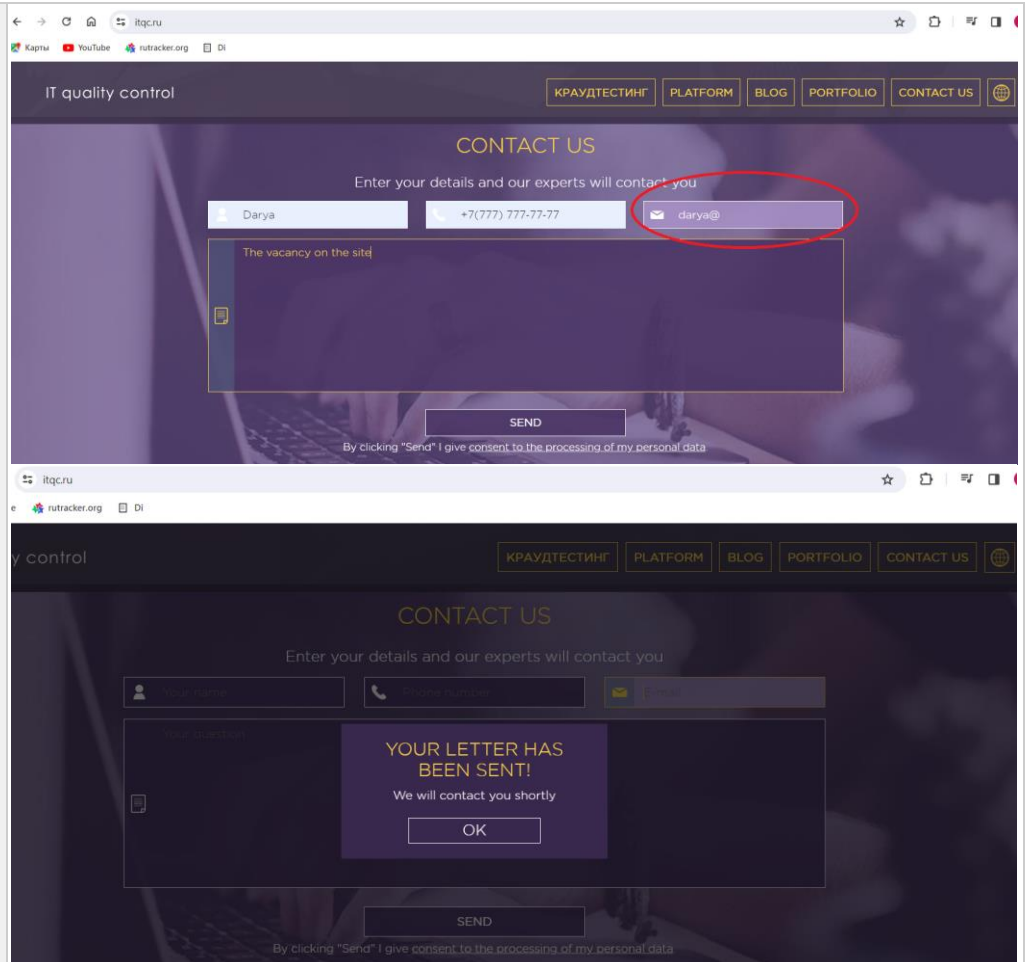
itqc.ru

Карты YouTube rutracker.org Di

IT quality control

КРАУДТЕСТИНГ PLATFORM BLOG PORTFOLIO CONTACT US

CONTACT US

Enter your details and our experts will contact you

Darya

+7(777) 777-77-77

darya@

The vacancy on the site

SEND

By clicking "Send" I give consent to the processing of my personal data

itqc.ru

e rutracker.org Di

y control

КРАУДТЕСТИНГ PLATFORM BLOG PORTFOLIO CONTACT US

CONTACT US

Enter your details and our experts will contact you

Your name

Phone number

E-mail

Your question

YOUR LETTER HAS BEEN SENT!

We will contact you shortly

OK

SEND

By clicking "Send" I give consent to the processing of my personal data